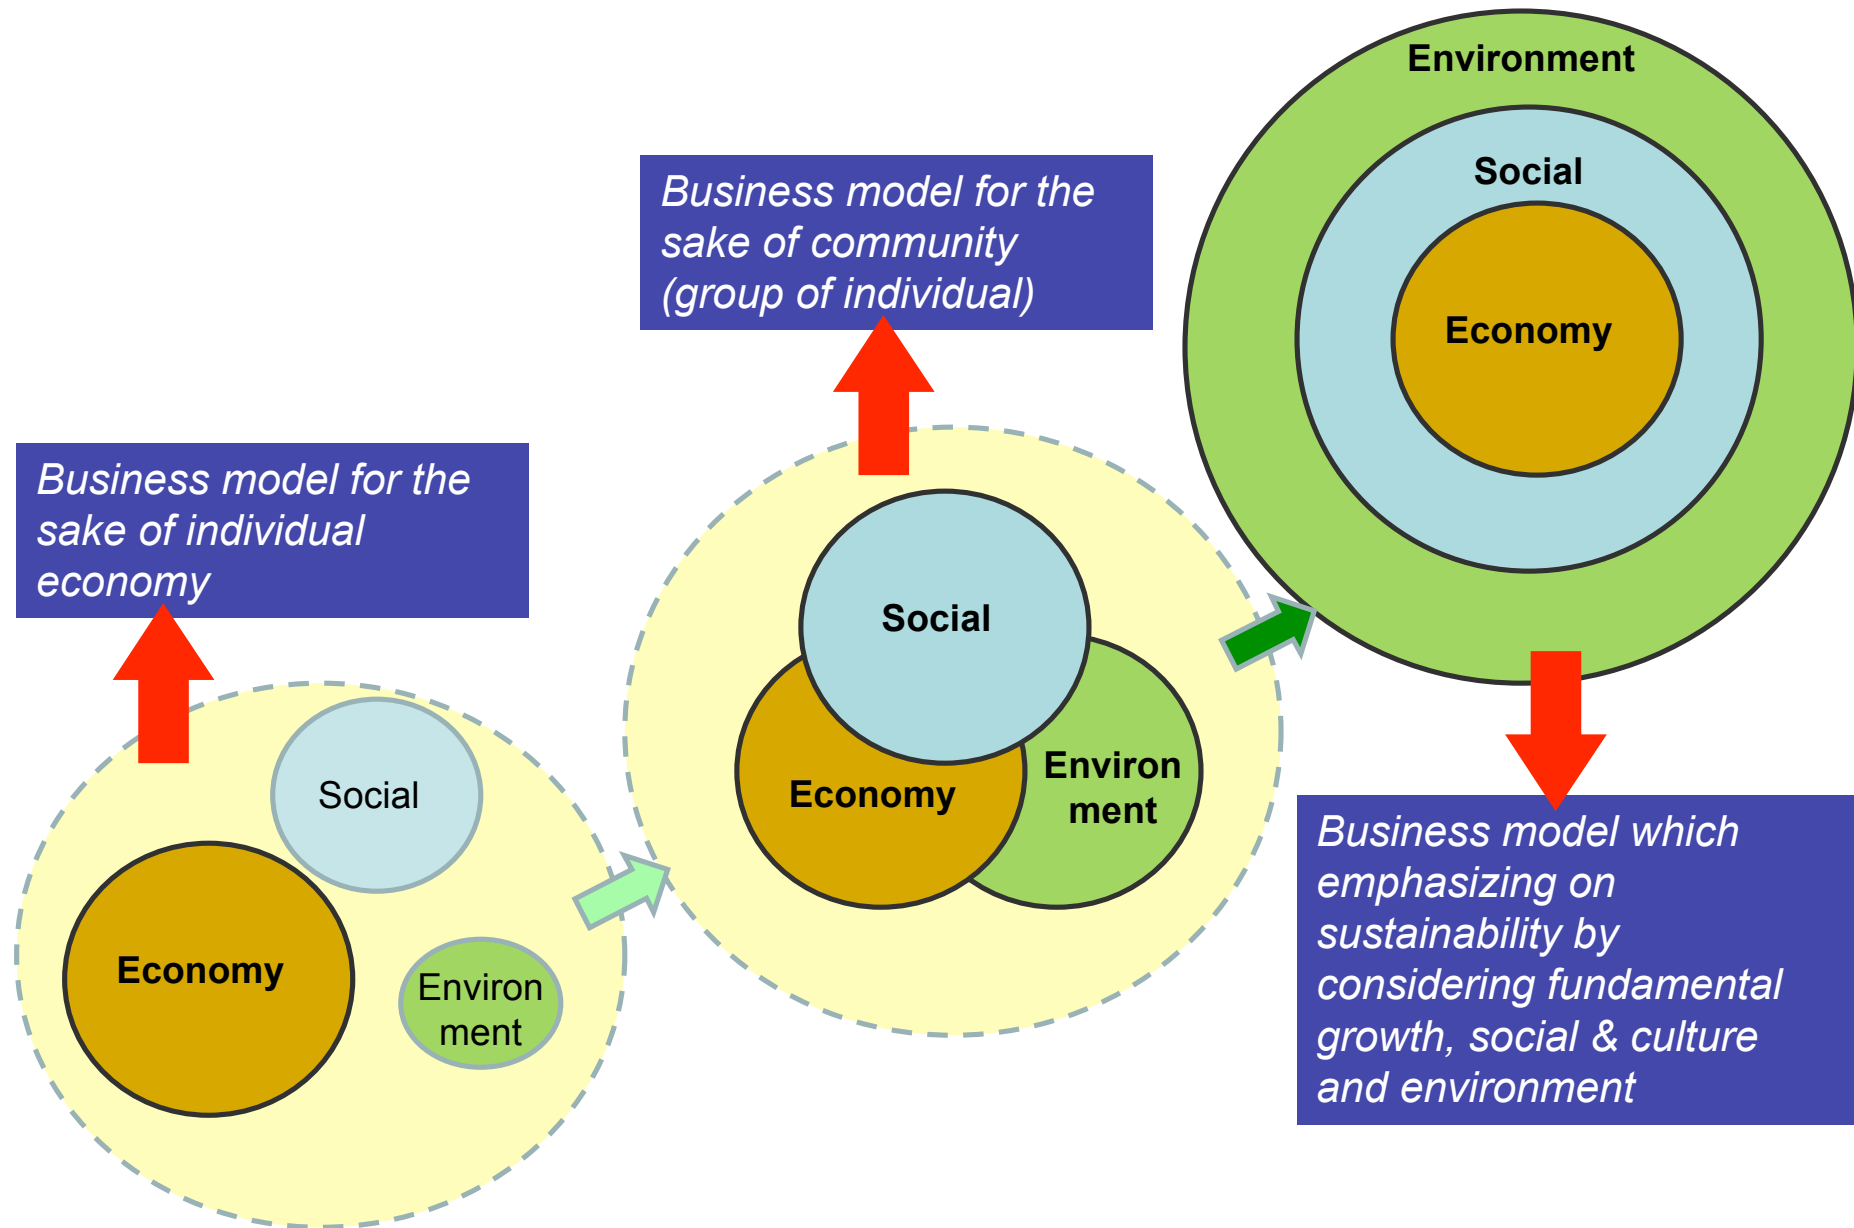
Environment

Social

Economy

Business model for the sake of community (group of individual)

Business model for the sake of individual economy

Social

Economy

Environ ment

Social

Economy

Environ ment

Business model which emphasizing on sustainability by considering fundamental growth, social & culture and environment